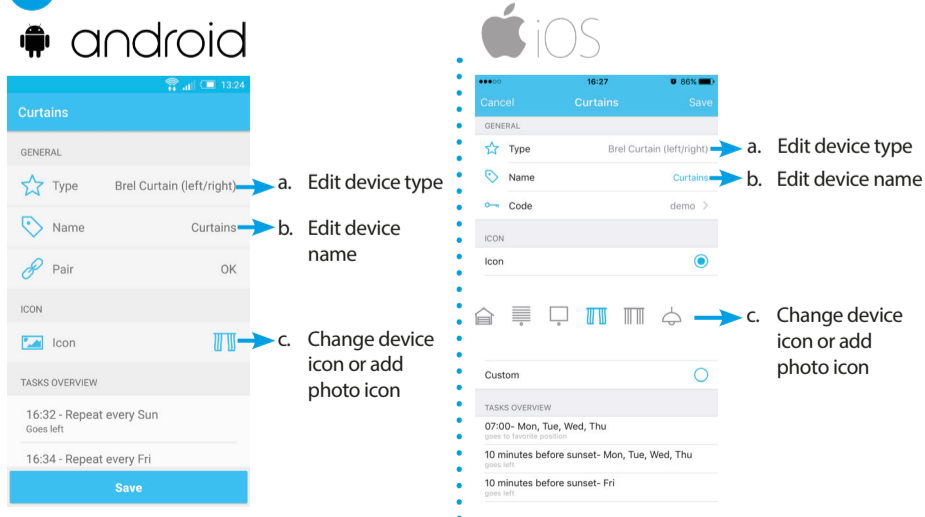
android

13:24

Curtains

GENERAL

Type Brel Curtain (left/right)

a. Edit device type

Name Curtains

b. Edit device name

Pair OK

ICON

Icon

c. Change device icon or add photo icon

TASKS OVERVIEW

16:32 - Repeat every Sun
Goes left

16:34 - Repeat every Fri

Save

iOS

●●●○○ 16:27 86%

Cancel Curtains Save

GENERAL

Type Brel Curtain (left/right)

a. Edit device type

Name Curtains

b. Edit device name

Code demo

ICON

Icon

c. Change device icon or add photo icon

Custom

TASKS OVERVIEW

07:00- Mon, Tue, Wed, Thu
goes to favorite position

10 minutes before sunset- Mon, Tue, Wed, Thu
goes left

10 minutes before sunset- Fri
goes left